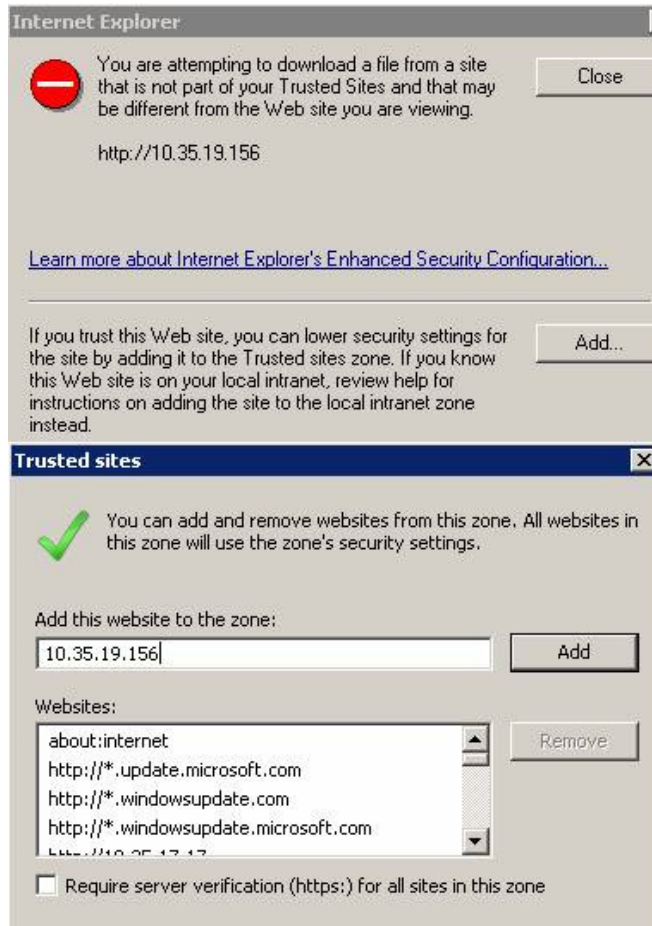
Internet Explorer

You are attempting to download a file from a site that is not part of your Trusted Sites and that may be different from the Web site you are viewing.

Close

http://10.35.19.156

Learn more about Internet Explorer's Enhanced Security Configuration...

If you trust this Web site, you can lower security settings for the site by adding it to the Trusted sites zone. If you know this Web site is on your local intranet, review help for instructions on adding the site to the local intranet zone instead.

Add...

Trusted sites

You can add and remove websites from this zone. All websites in this zone will use the zone's security settings.

Add this website to the zone:

10.35.19.156

Add

Websites:

about:internet
http://*.update.microsoft.com
http://*.windowsupdate.com
http://*.windowsupdate.microsoft.com
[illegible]

Remove

Require server verification (https:) for all sites in this zone